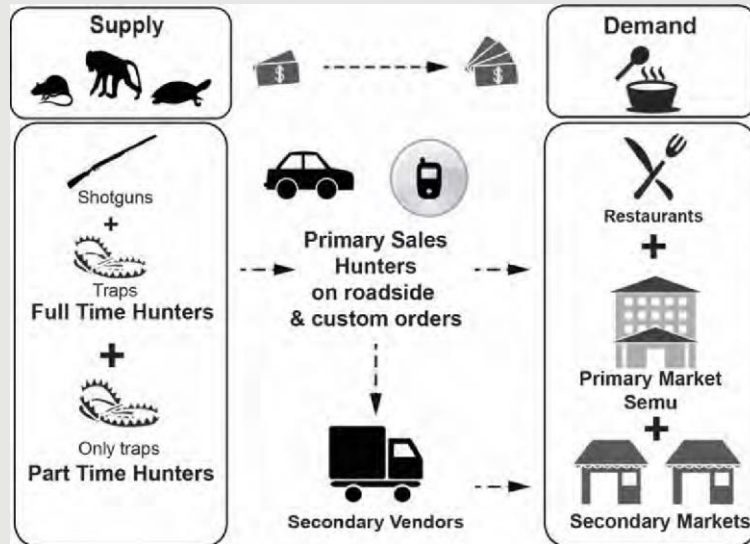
Supply

Demand

Shotguns
+
Traps
Full Time Hunters
+
Only traps
Part Time Hunters

Primary Sales
Hunters
on roadside
& custom orders

Secondary Vendors

Restaurants
+
Primary Market
Semu
+
Secondary Markets